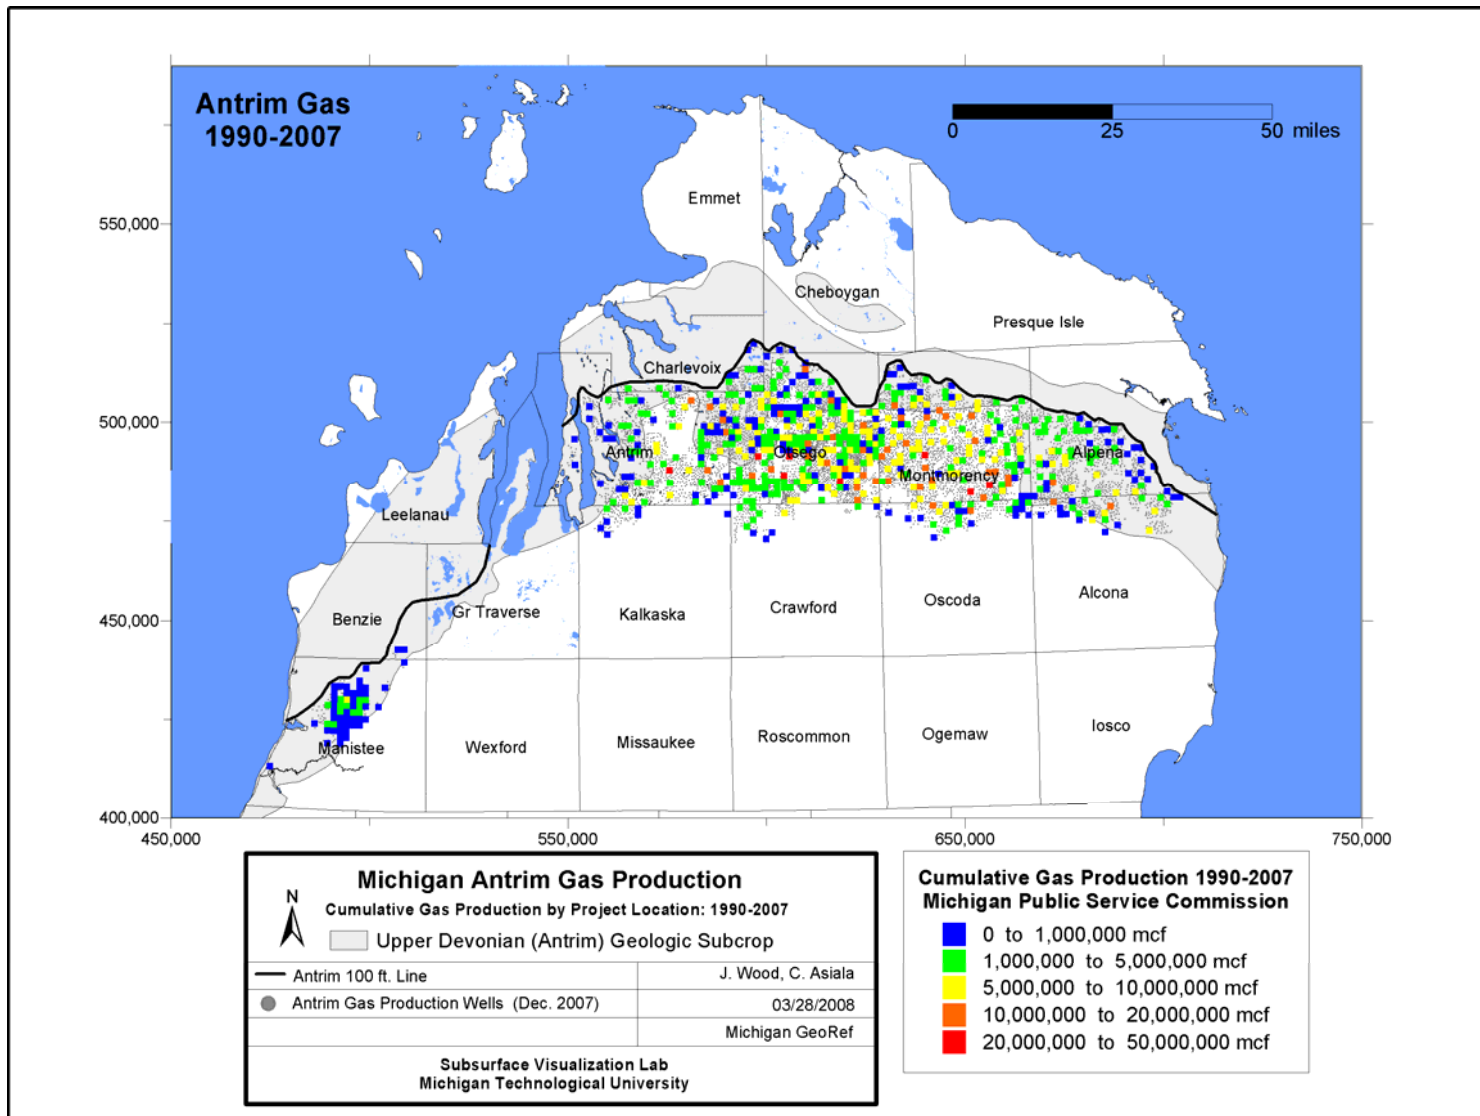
Antrim Gas
1990-2007

0 25 50 miles

550,000
500,000
450,000
400,000

Emmet
Cheboygan
Presque Isle
Charlevoix
Antrim
Otsego
Montmorency
Alpena
Leelanau
Benzie
Gr Traverse
Kalkaska
Crawford
Oscoda
Alcona
Manistee
Wexford
Missaukee
Roscommon
Ogemaw
Iosco

450,000
550,000
650,000
750,000

Michigan Antrim Gas Production
Cumulative Gas Production by Project Location: 1990-2007
N
Upper Devonian (Antrim) Geologic Subcrop
Antrim 100 ft. Line
J. Wood, C. Asiala
Antrim Gas Production Wells (Dec. 2007)
03/28/2008
Michigan GeoRef
Subsurface Visualization Lab
Michigan Technological University

Cumulative Gas Production 1990-2007
Michigan Public Service Commission
0 to 1,000,000 mcf
1,000,000 to 5,000,000 mcf
5,000,000 to 10,000,000 mcf
10,000,000 to 20,000,000 mcf
20,000,000 to 50,000,000 mcf